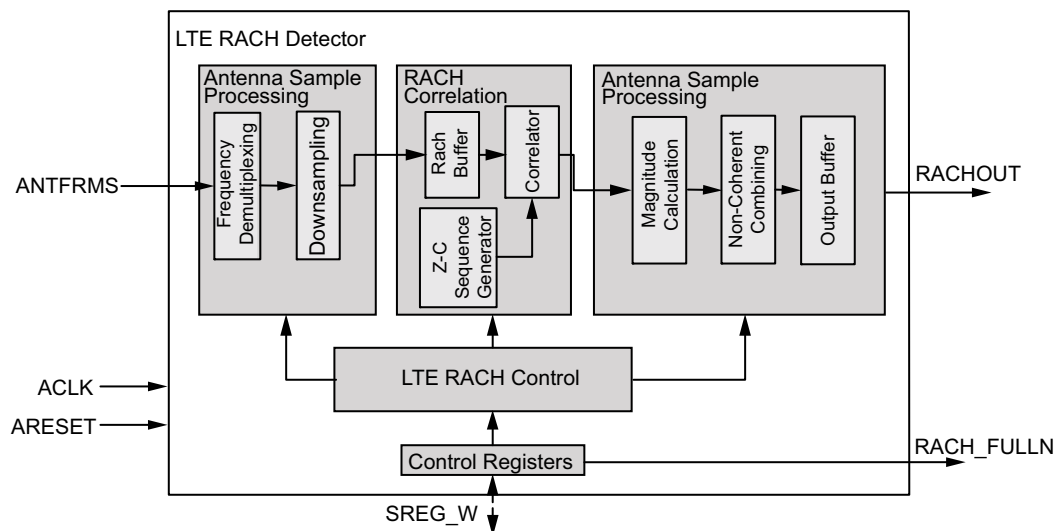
LTE RACH Detector

Antenna Sample Processing

Frequency Demultiplexing

Downsampling

RACH Correlation

Rach Buffer

Correlator

Z-C Sequence Generator

Antenna Sample Processing

Magnitude Calculation

Non-Coherent Combining

Output Buffer

ANTFRMS

RACHOUT

ACLK

ARESET

LTE RACH Control

Control Registers

RACH_FULLN

SREG_W